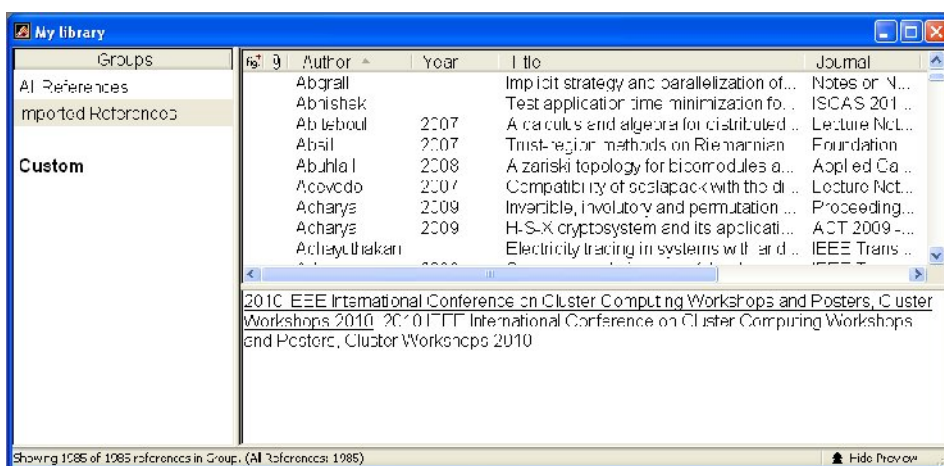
My library

Groups
All References
Imported References

Custom

| | Author | Year | Title | Journal |
|---|---|---|---|---|
| | Abgrall | | Implicit strategy and parallelization of... | Notes on N... |
| | Abhishek | | Test application time minimization fo... | ISCAS 201... |
| | Abiteboul | 2007 | A calculus and algebra for distributed ... | Lecture Not... |
| | Absil | 2007 | Trust-region methods on Riemannian | Foundation |
| | Abuhlail | 2008 | A zariski topology for bicomodules a... | Applied Ca... |
| | Acevedo | 2007 | Compatibility of scalapack with the di... | Lecture Not... |
| | Acharya | 2009 | Invertible, involutory and permutation ... | Proceeding... |
| | Acharya | 2009 | H-S-X cryptosystem and its applicati... | ACT 2009 -... |
| | Achayuthakan | | Electricity tracing in systems with and ... | IEEE Trans... |

2010 IEEE International Conference on Cluster Computing Workshops and Posters, Cluster Workshops 2010. 2010 IEEE International Conference on Cluster Computing Workshops and Posters, Cluster Workshops 2010

Showing 1985 of 1985 references in Group. (All References: 1985)

Hide Preview